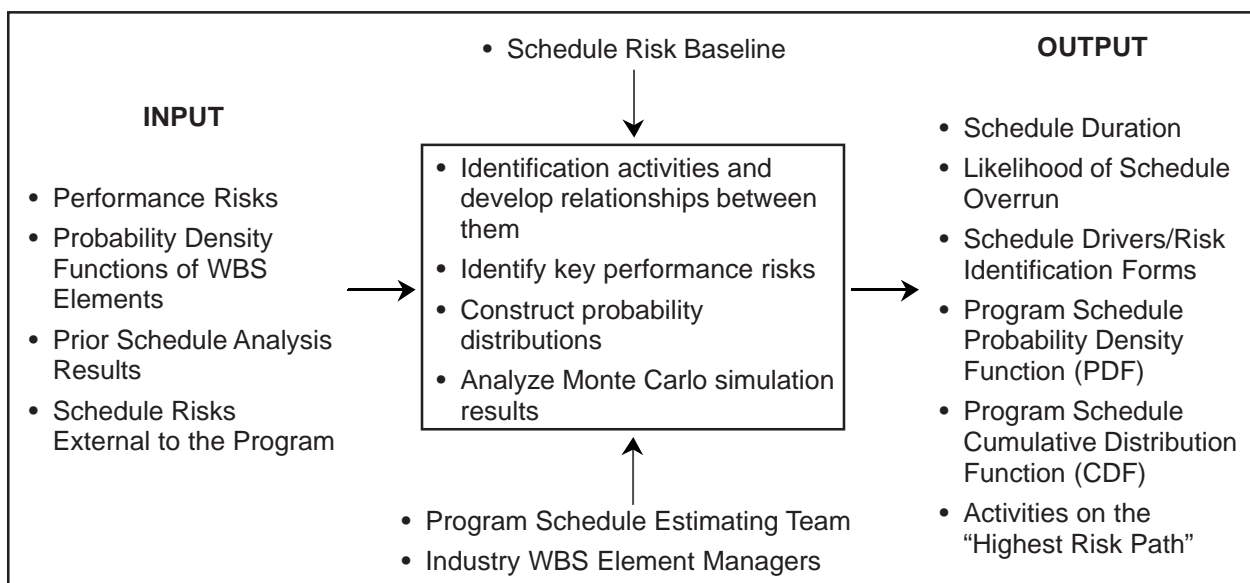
• Schedule Risk Baseline

INPUT

• Performance Risks
• Probability Density Functions of WBS Elements
• Prior Schedule Analysis Results
• Schedule Risks External to the Program

• Identification activities and develop relationships between them
• Identify key performance risks
• Construct probability distributions
• Analyze Monte Carlo simulation results

OUTPUT

• Schedule Duration
• Likelihood of Schedule Overrun
• Schedule Drivers/Risk Identification Forms
• Program Schedule Probability Density Function (PDF)
• Program Schedule Cumulative Distribution Function (CDF)
• Activities on the "Highest Risk Path"

• Program Schedule Estimating Team
• Industry WBS Element Managers